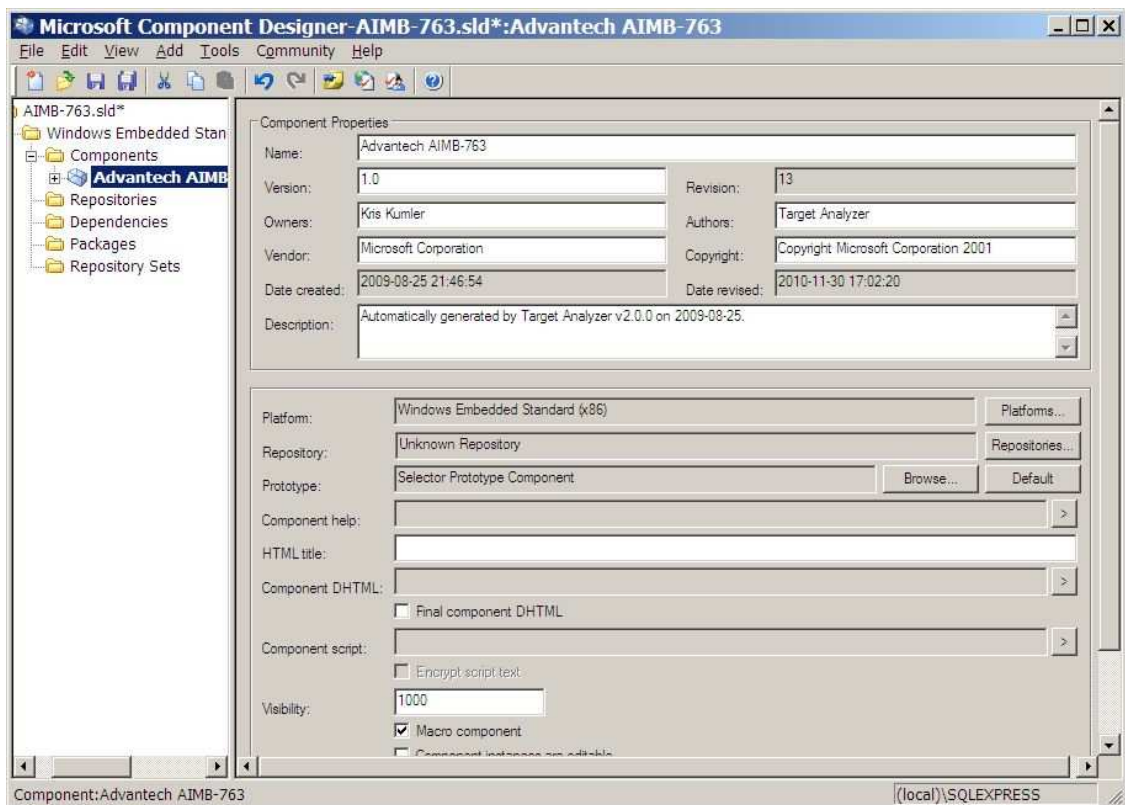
Microsoft Component Designer-AIMB-763.sld*:Advantech AIMB-763

File Edit View Add Tools Community Help

AIMB-763.sld*
Windows Embedded Stan
Components
Advantech AIMB
Repositories
Dependencies
Packages
Repository Sets

Component Properties

| | | | |
|---|---|---|---|
| Name: | Advantech AIMB-763 | | |
| Version: | 1.0 | Revision: | 13 |
| Owners: | Kris Kumler | Authors: | Target Analyzer |
| Vendor: | Microsoft Corporation | Copyright: | Copyright Microsoft Corporation 2001 |
| Date created: | 2009-08-25 21:46:54 | Date revised: | 2010-11-30 17:02:20 |
| Description: | Automatically generated by Target Analyzer v2.0.0 on 2009-08-25. | | |

Platform: Windows Embedded Standard (x86) Platforms...

Repository: Unknown Repository Repositories...

Prototype: Selector Prototype Component Browse... Default

Component help: >

HTML title:

Component DHTML: >

Final component DHTML

Component script: >

Encrypt script text

Visibility: 1000

Macro component

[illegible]

Component:Advantech AIMB-763

(local)\SQLEXPRESS